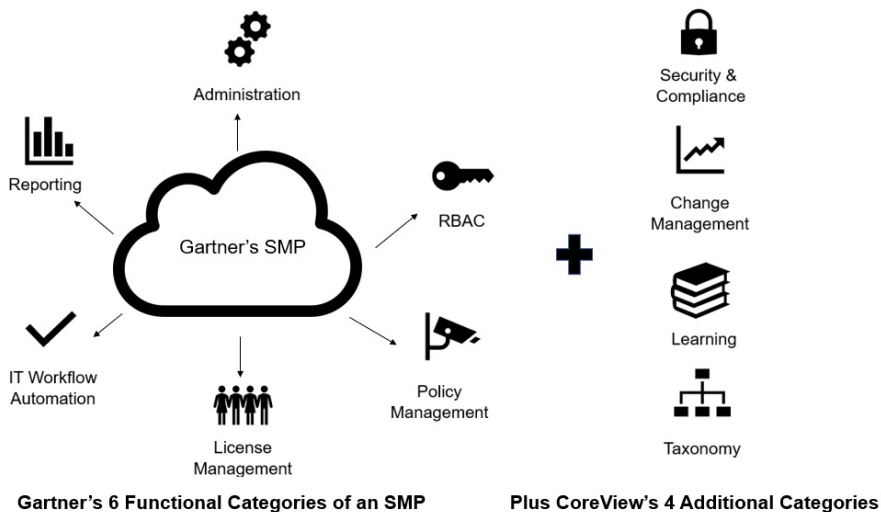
Administration

Reporting

Gartner's SMP

RBAC

IT Workflow Automation

License Management

Policy Management

Gartner's 6 Functional Categories of an SMP

Security & Compliance

Change Management

Learning

Taxonomy

Plus CoreView's 4 Additional Categories